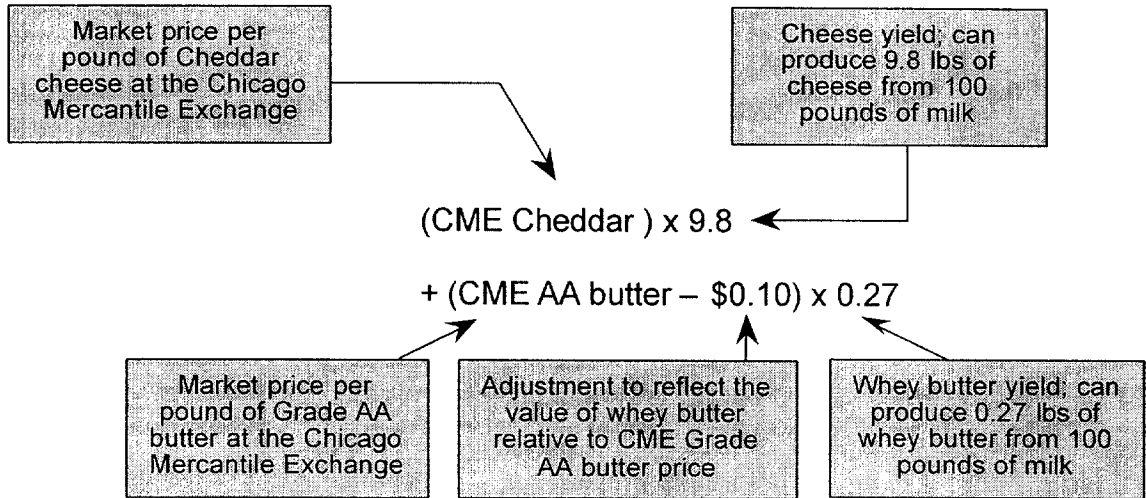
Market price per pound of Cheddar cheese at the Chicago Mercantile Exchange

Cheese yield; can produce 9.8 lbs of cheese from 100 pounds of milk

(CME Cheddar ) x 9.8

+ (CME AA butter – \$0.10) x 0.27

Market price per pound of Grade AA butter at the Chicago Mercantile Exchange

Adjustment to reflect the value of whey butter relative to CME Grade AA butter price

Whey butter yield; can produce 0.27 lbs of whey butter from 100 pounds of milk